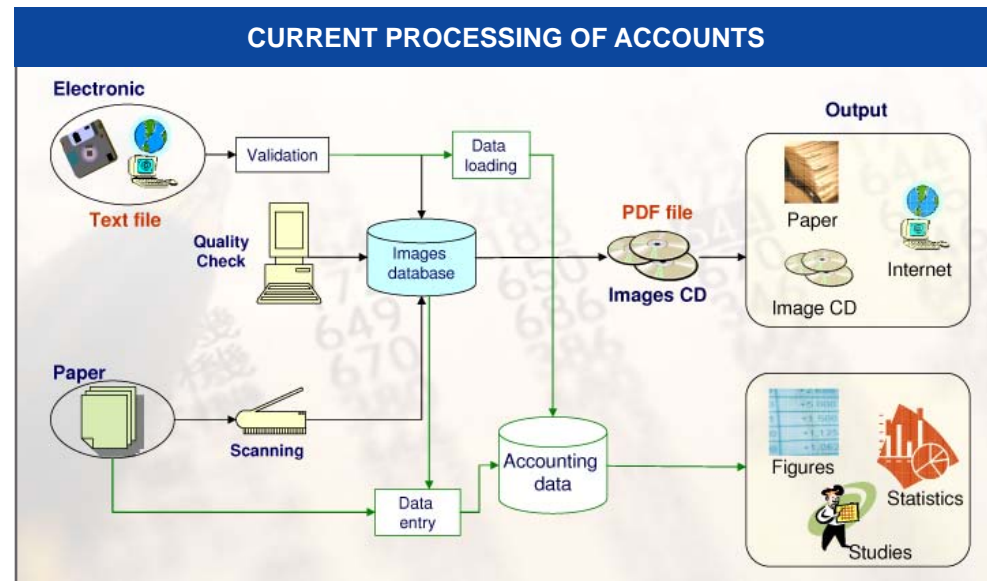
CURRENT PROCESSING OF ACCOUNTS

Electronic

Text file

Validation

Data loading

Quality Check

Images database

PDF file

Images CD

Output

Paper

Internet

Image CD

Paper

Scanning

Accounting data

Data entry

Figures

Statistics

Studies